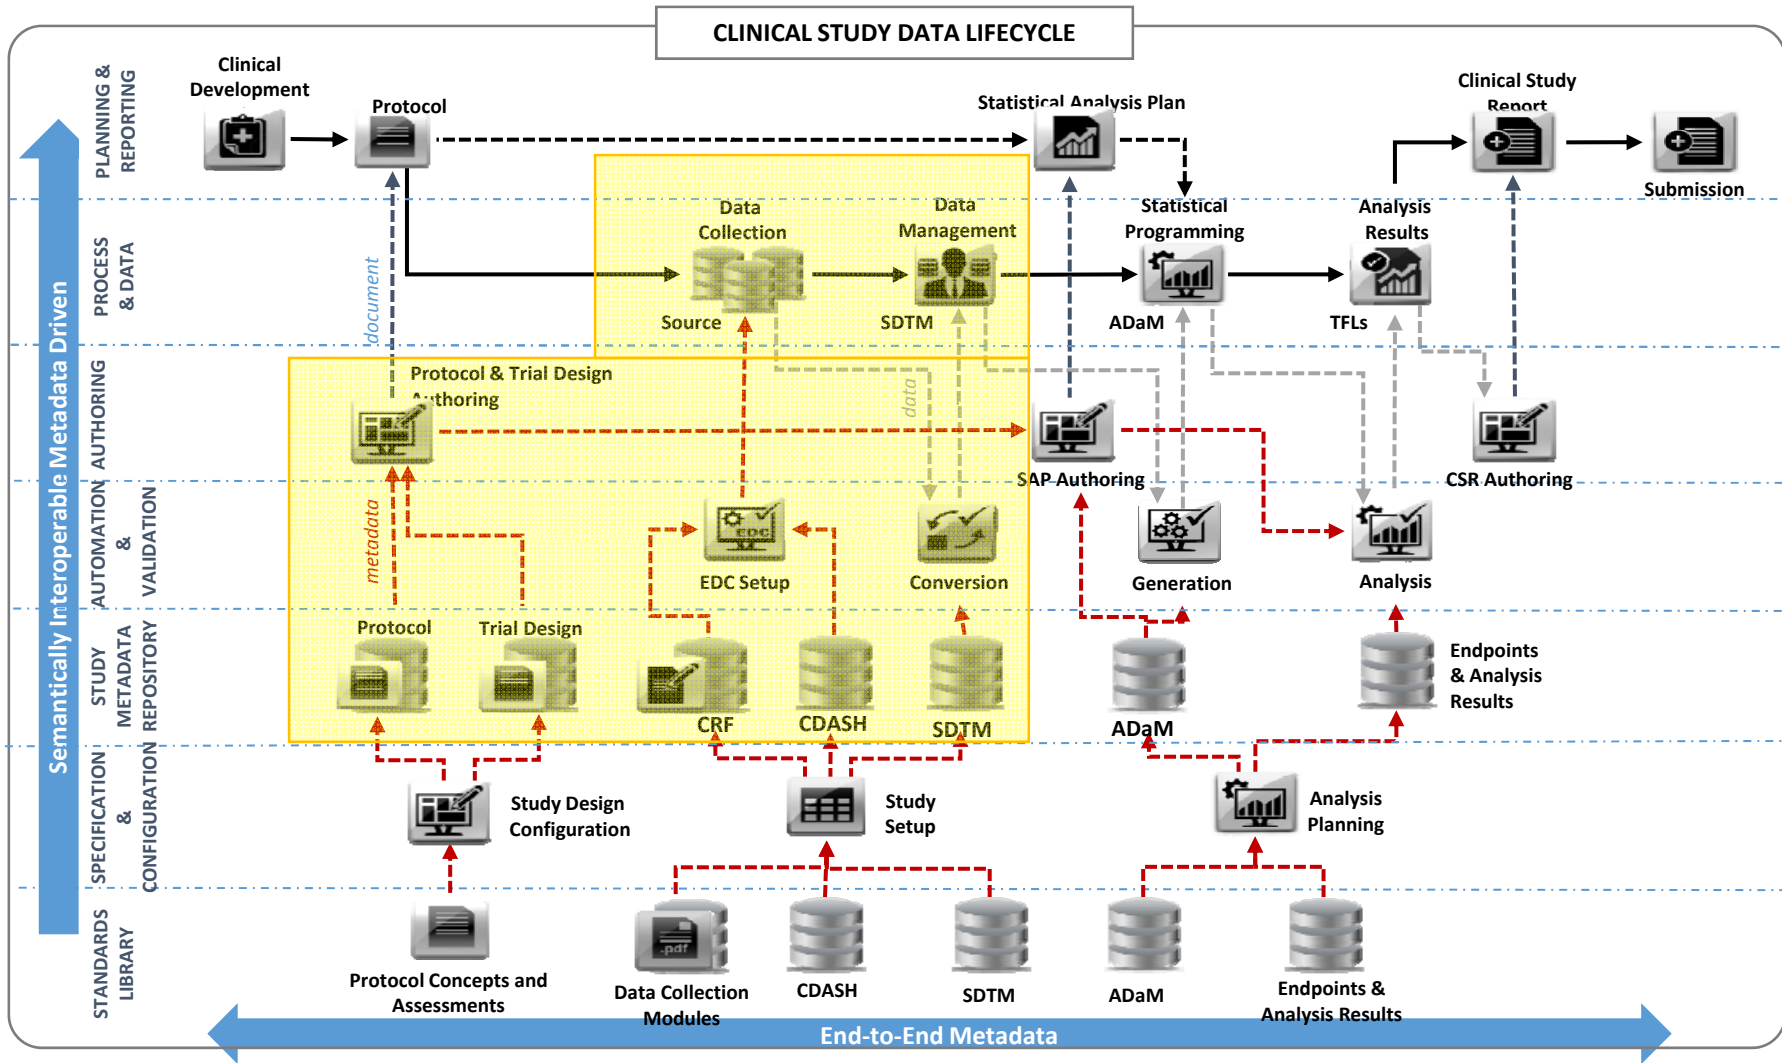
CLINICAL STUDY DATA LIFECYCLE

Semantically Interoperable Metadata Driven

PLANNING & REPORTING

PROCESS & DATA

AUTHORING

AUTOMATION & VALIDATION

STUDY METADATA REPOSITORY

SPECIFICATION & CONFIGURATION

STANDARDS LIBRARY

Clinical Development

Protocol

Statistical Analysis Plan

Clinical Study Report

Submission

Data Collection

Data Management

Statistical Programming

Analysis Results

Source

SDTM

ADaM

TFLs

document

Protocol & Trial Design Authoring

data

SAP Authoring

CSR Authoring

metadata

EDC Setup

Conversion

Generation

Analysis

Protocol

Trial Design

CRF

CDASH

SDTM

ADaM

Endpoints & Analysis Results

Study Design Configuration

Study Setup

Analysis Planning

Protocol Concepts and Assessments

Data Collection Modules

CDASH

SDTM

ADaM

Endpoints & Analysis Results

End-to-End Metadata